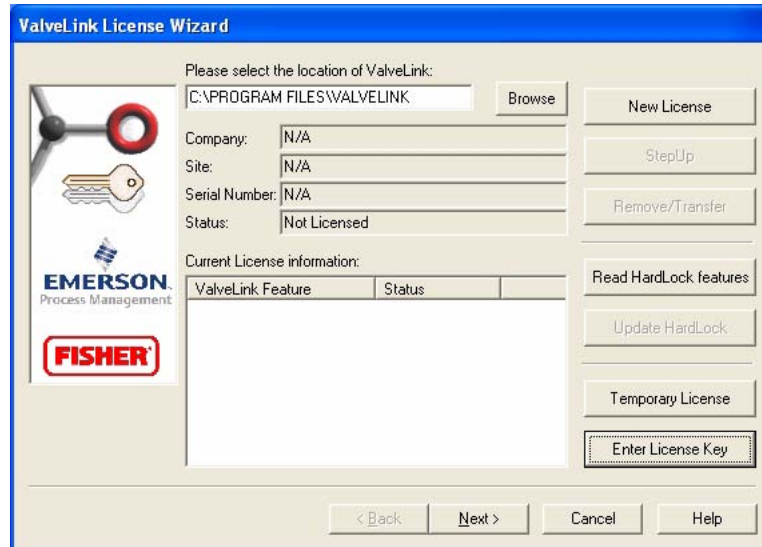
ValveLink License Wizard

Please select the location of ValveLink:

C:\PROGRAM FILES\VALVELINK

Browse

New License

Company: N/A

Site: N/A

Serial Number: N/A

Status: Not Licensed

StepUp

Remove/Transfer

EMERSON.
Process Management

FISHER

Current License information:

| ValveLink Feature | Status | |
|---|---|---|

Read HardLock features

Update HardLock

Temporary License

Enter License Key

< Back

Next >

Cancel

Help